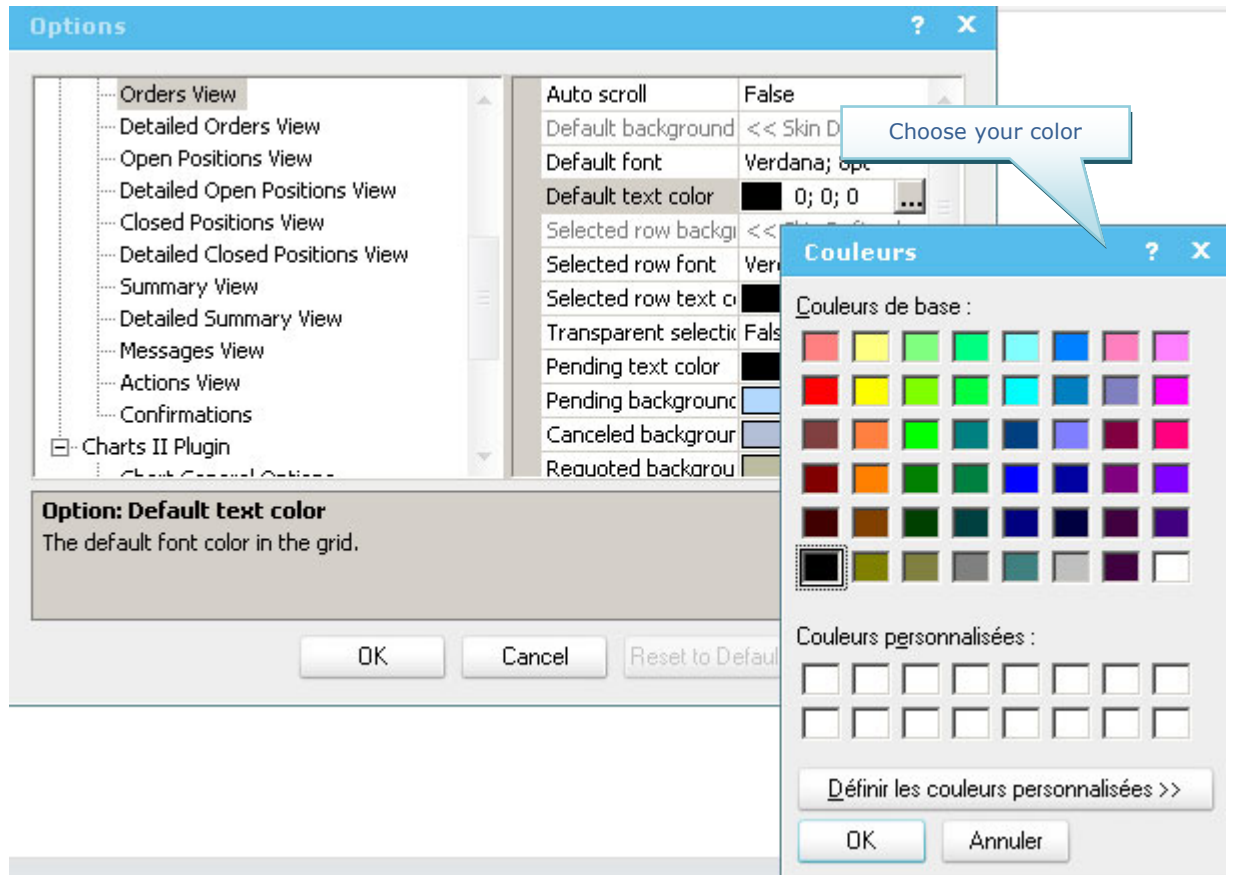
Options ? X

Orders View
Detailed Orders View
Open Positions View
Detailed Open Positions View
Closed Positions View
Detailed Closed Positions View
Summary View
Detailed Summary View
Messages View
Actions View
Confirmations
Charts II Plugin
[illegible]

| | |
|---|---|
| Auto scroll | False |
| Default background | << Skin D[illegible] |
| Default font | Verdana; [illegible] |
| Default text color | 0; 0; 0 ... |
| Selected row backgi | << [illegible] |
| Selected row font | Verc |
| Selected row text c | |
| Transparent selectic | Fals |
| Pending text color | |
| Pending backgrounc | |
| Canceled backgrour | |
| Requoted backgrou | |

Option: Default text color
The default font color in the grid.

OK Cancel Reset to Defaul

Choose your color

Couleurs ? X

Couleurs de base :

Couleurs personnalisées :

Définir les couleurs personnalisées >>

OK Annuler